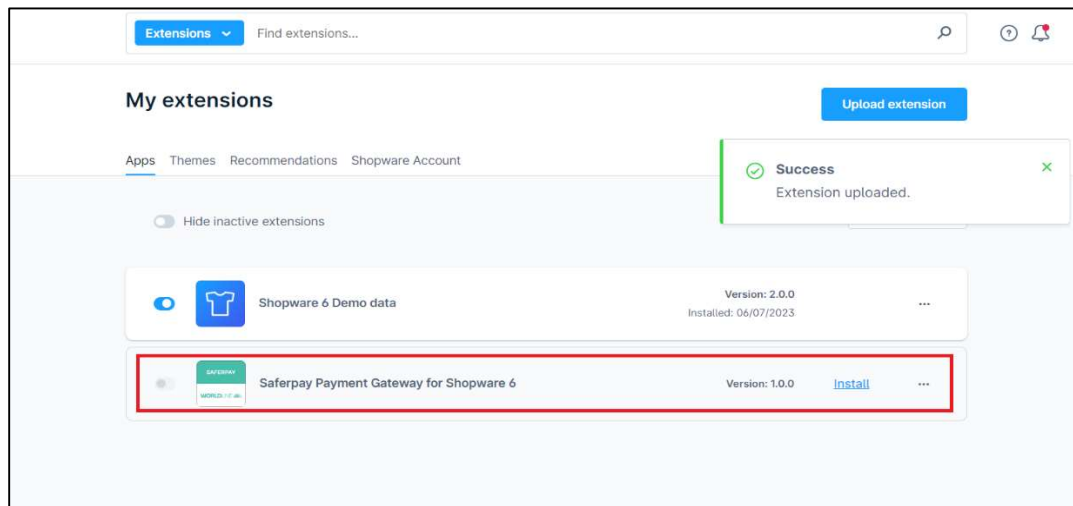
Extensions
Find extensions...

My extensions

Upload extension

Apps Themes Recommendations Shopware Account

Success
Extension uploaded.

Hide inactive extensions

Shopware 6 Demo data
Version: 2.0.0
Installed: 06/07/2023
...

SAFERPAY
WORLDLINE
Saferpay Payment Gateway for Shopware 6
Version: 1.0.0
Install
...